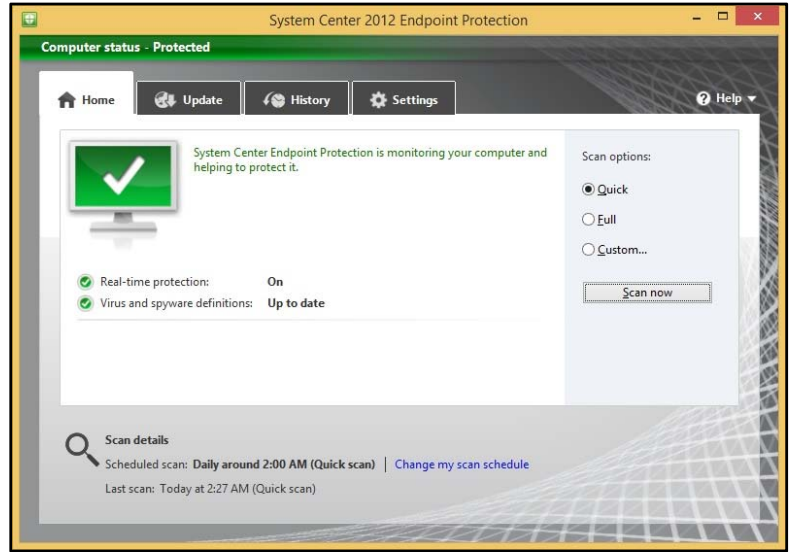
System Center 2012 Endpoint Protection

Computer status - Protected

Home
Update
History
Settings
Help

System Center Endpoint Protection is monitoring your computer and helping to protect it.

Real-time protection: On
Virus and spyware definitions: Up to date

Scan options:
Quick
Full
Custom...
Scan now

Scan details
Scheduled scan: Daily around 2:00 AM (Quick scan) | Change my scan schedule
Last scan: Today at 2:27 AM (Quick scan)